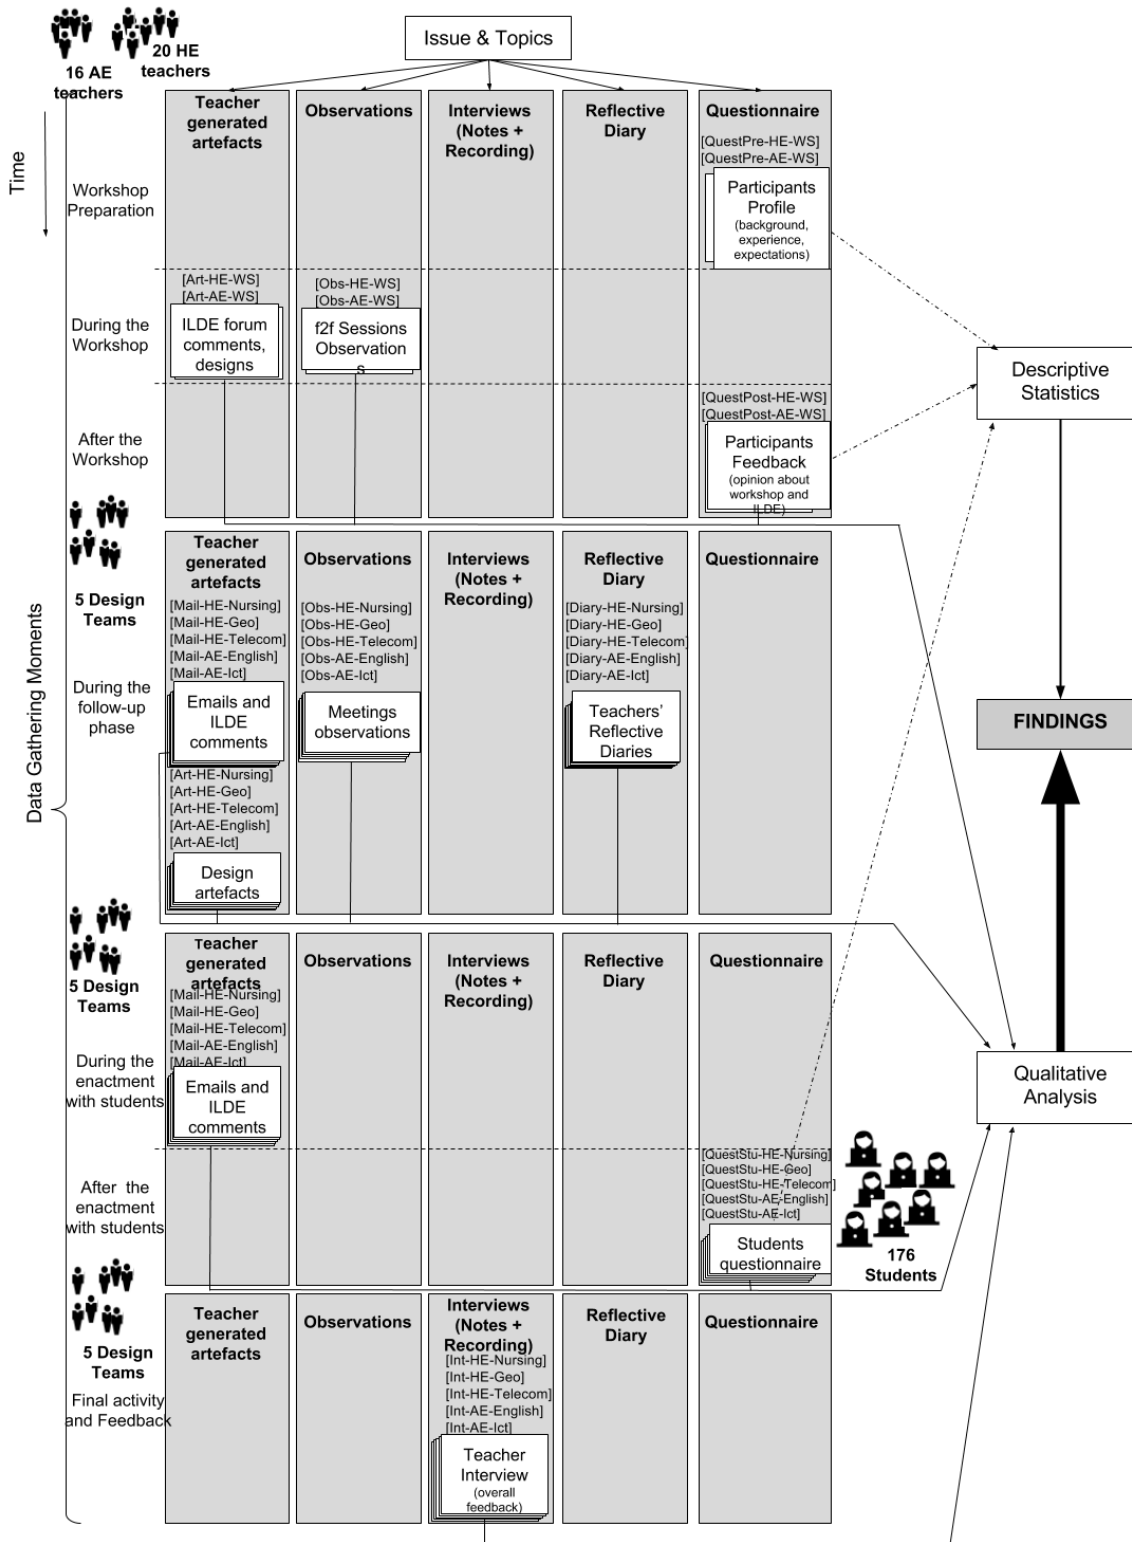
16 AE teachers

20 HE teachers

Issue & Topics

Time

Data Gathering Moments

Teacher generated artefacts

Observations

Interviews (Notes + Recording)

Reflective Diary

Questionnaire

Workshop Preparation

[QuestPre-HE-WS]
[QuestPre-AE-WS]

Participants Profile (background, experience, expectations)

During the Workshop

[Art-HE-WS]
[Art-AE-WS]

ILDE forum comments, designs

[Obs-HE-WS]
[Obs-AE-WS]

f2f Sessions Observations

After the Workshop

[QuestPost-HE-WS]
[QuestPost-AE-WS]

Participants Feedback (opinion about workshop and ILDE)

Descriptive Statistics

5 Design Teams

During the follow-up phase

Teacher generated artefacts

Observations

Interviews (Notes + Recording)

Reflective Diary

Questionnaire

[Mail-HE-Nursing]
[Mail-HE-Geo]
[Mail-HE-Telecom]
[Mail-AE-English]
[Mail-AE-Ict]

Emails and ILDE comments

[Obs-HE-Nursing]
[Obs-HE-Geo]
[Obs-HE-Telecom]
[Obs-AE-English]
[Obs-AE-Ict]

Meetings observations

[Diary-HE-Nursing]
[Diary-HE-Geo]
[Diary-HE-Telecom]
[Diary-AE-English]
[Diary-AE-Ict]

Teachers' Reflective Diaries

[Art-HE-Nursing]
[Art-HE-Geo]
[Art-HE-Telecom]
[Art-AE-English]
[Art-AE-Ict]

Design artefacts

FINDINGS

5 Design Teams

During the enactment with students

Teacher generated artefacts

Observations

Interviews (Notes + Recording)

Reflective Diary

Questionnaire

[Mail-HE-Nursing]
[Mail-HE-Geo]
[Mail-HE-Telecom]
[Mail-AE-English]
[Mail-AE-Ict]

Emails and ILDE comments

Qualitative Analysis

After the enactment with students

[QuestStu-HE-Nursing]
[QuestStu-HE-Geo]
[QuestStu-HE-Telecom]
[QuestStu-AE-English]
[QuestStu-AE-Ict]

Students questionnaire

176 Students

5 Design Teams

Final activity and Feedback

Teacher generated artefacts

Observations

Interviews (Notes + Recording)

[Int-HE-Nursing]
[Int-HE-Geo]
[Int-HE-Telecom]
[Int-AE-English]
[Int-AE-Ict]

Teacher Interview (overall feedback)

Reflective Diary

Questionnaire